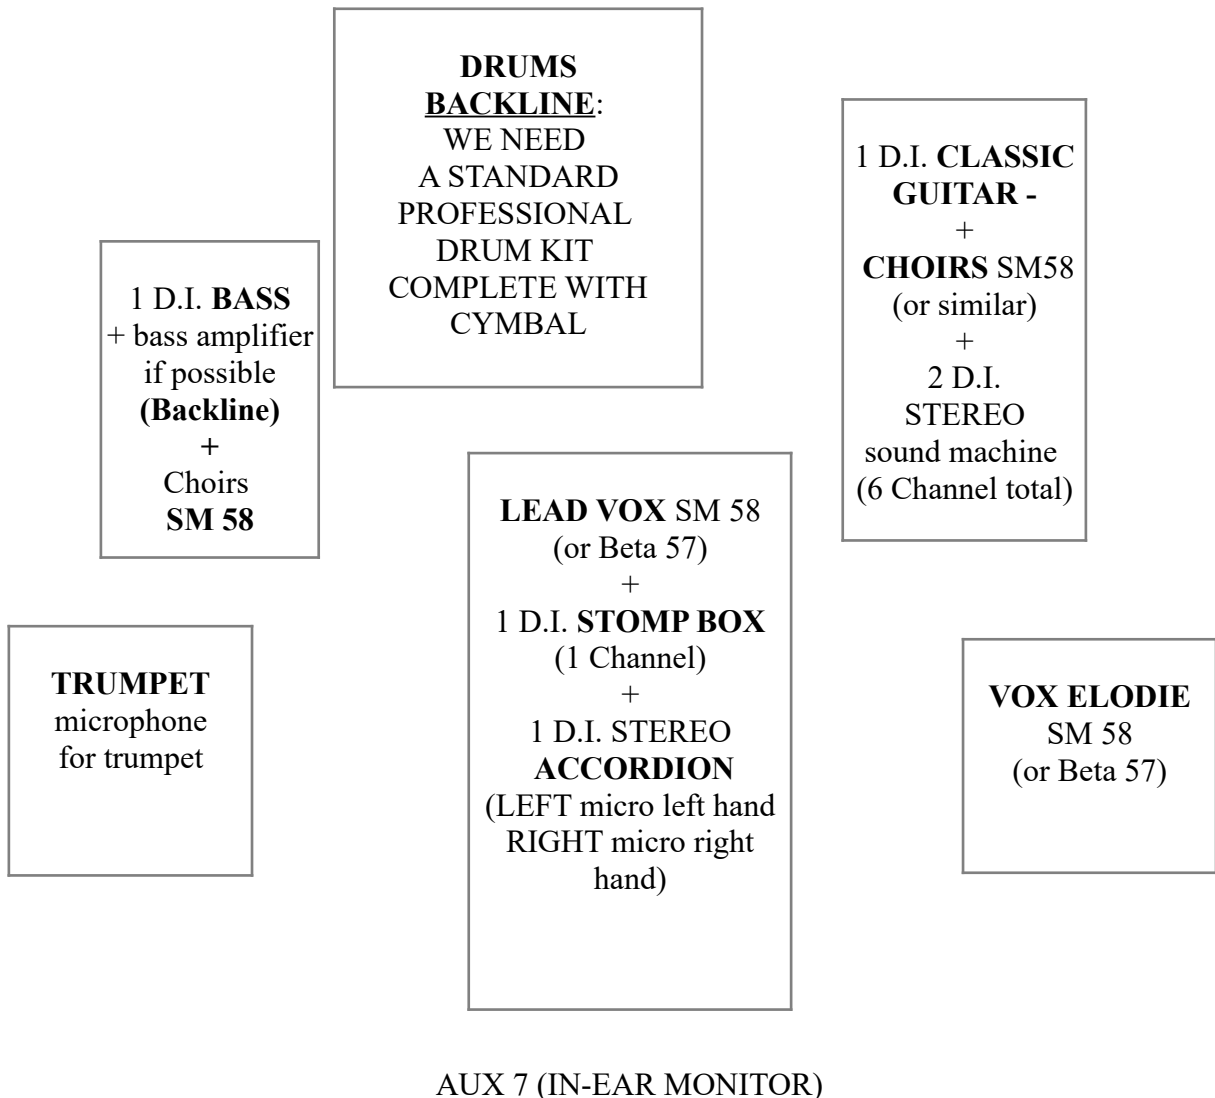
DRUMS BACKLINE: WE NEED A STANDARD PROFESSIONAL DRUM KIT COMPLETE WITH CYMBAL

1 D.I. CLASSIC GUITAR - + CHOIRS SM58 (or similar) + 2 D.I. STEREO sound machine (6 Channel total)

1 D.I. BASS + bass amplifier if possible (Backline) + Choirs SM 58

LEAD VOX SM 58 (or Beta 57) + 1 D.I. STOMP BOX (1 Channel) + 1 D.I. STEREO ACCORDION (LEFT micro left hand RIGHT micro right hand)

TRUMPET microphone for trumpet

VOX ELODIE SM 58 (or Beta 57)

AUX 7 (IN-EAR MONITOR)